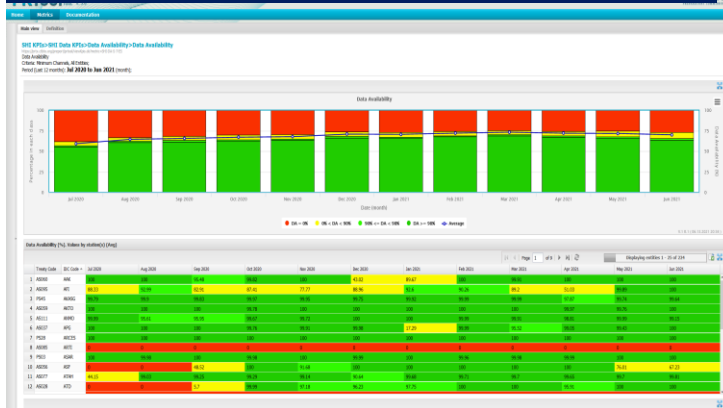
Home Metrics Documentation

Main view Definition

SHI KPIs>SHI Data KPIs>Data Availability>Data Availability

Data Availability
Criteria: Minimum Channels, All Entities;
Period (Last 12 months): Jul 2020 to Jun 2021 (month);

Data Availability

100
75
50
25
0

Percentage in each class

Data Availability (%)

Jul 2020 Aug 2020 Sep 2020 Oct 2020 Nov 2020 Dec 2020 Jan 2021 Feb 2021 Mar 2021 Apr 2021 May 2021 Jun 2021

Date (month)

DA = 0% 0% < DA < 90% 90% <= DA < 98% DA >= 98% Average

Data Availability [%]: Values by station(s) [Avg]

Page 1 of 9 Displaying entities 1 - 25 of 224

| | Treaty Code | IDC Code | Jul 2020 | Aug 2020 | Sep 2020 | Oct 2020 | Nov 2020 | Dec 2020 | Jan 2021 | Feb 2021 | Mar 2021 | Apr 2021 | May 2021 | Jun 2021 |
|---|---|---|---|---|---|---|---|---|---|---|---|---|---|---|
| 1 | AS060 | AAK | 100 | 100 | 99.48 | 99.63 | 100 | 43.03 | 89.67 | 100 | 99.86 | 100 | 100 | 100 |
| 2 | AS065 | AKI | 88.23 | 92.99 | 92.56 | 87.41 | 77.77 | 88.96 | 92.6 | 96.26 | 89.2 | 53.03 | 99.88 | 100 |
| 3 | PS45 | AKASG | 99.79 | 99.9 | 99.03 | 99.97 | 99.95 | 99.75 | 99.52 | 99.96 | 99.99 | 97.97 | 99.78 | 99.64 |
| 4 | AS058 | AKTO | 100 | 100 | 100 | 99.79 | 100 | 100 | 100 | 100 | 99.97 | 99.75 | 100 | 100 |
| 5 | PS11 | AMMO | 99.99 | 99.61 | 99.99 | 99.67 | 99.72 | 100 | 100 | 99.97 | 99.96 | 99.99 | 99.99 | 99.22 |
| 6 | AS037 | APG | 100 | 100 | 100 | 99.79 | 99.91 | 99.98 | 17.29 | 99.99 | 99.12 | 99.99 | 99.42 | 100 |
| 7 | PS28 | ARCES | 100 | 100 | 100 | 100 | 100 | 100 | 100 | 100 | 100 | 100 | 100 | 100 |
| 8 | AS085 | ARTI | 0 | 0 | 0 | 0 | 0 | 0 | 0 | 0 | 0 | 0 | 0 | 0 |
| 9 | PS03 | ASAR | 100 | 99.99 | 100 | 99.98 | 100 | 99.99 | 100 | 99.96 | 99.98 | 99.99 | 100 | 100 |
| 10 | AS036 | ASF | 0 | 0 | 48.52 | 100 | 41.44 | 100 | 100 | 100 | 100 | 100 | 74.61 | 67.23 |
| 11 | AS077 | ATAH | 44.15 | 99.03 | 99.03 | 99.14 | 99.19 | 91.64 | 99.69 | 99.71 | 99.7 | 99.64 | 99.7 | 99.61 |
| 12 | AS028 | ATD | 0 | 0 | 0.7 | 99.09 | 97.18 | 96.23 | 97.75 | 100 | 100 | 99.15 | 100 | 100 |